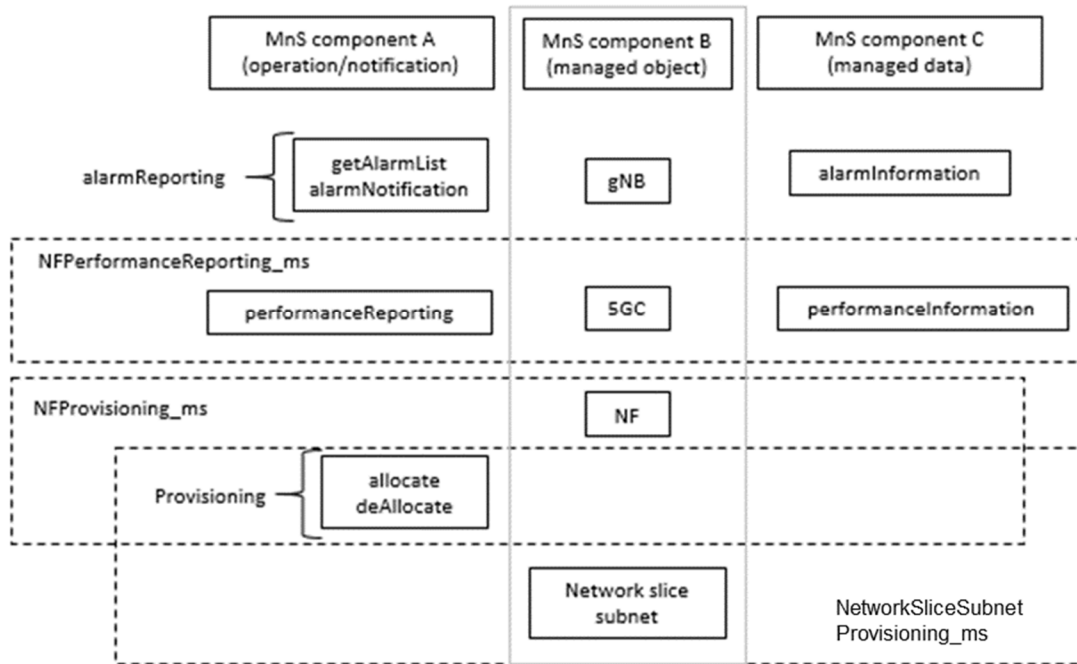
MnS component A
(operation/notification)

MnS component B
(managed object)

MnS component C
(managed data)

alarmReporting

getAlarmList
alarmNotification

gNB

alarmInformation

NFPerformanceReporting_ms

performanceReporting

5GC

performanceInformation

NFProvisioning_ms

NF

Provisioning

allocate
deAllocate

Network slice
subnet

NetworkSliceSubnet
Provisioning_ms